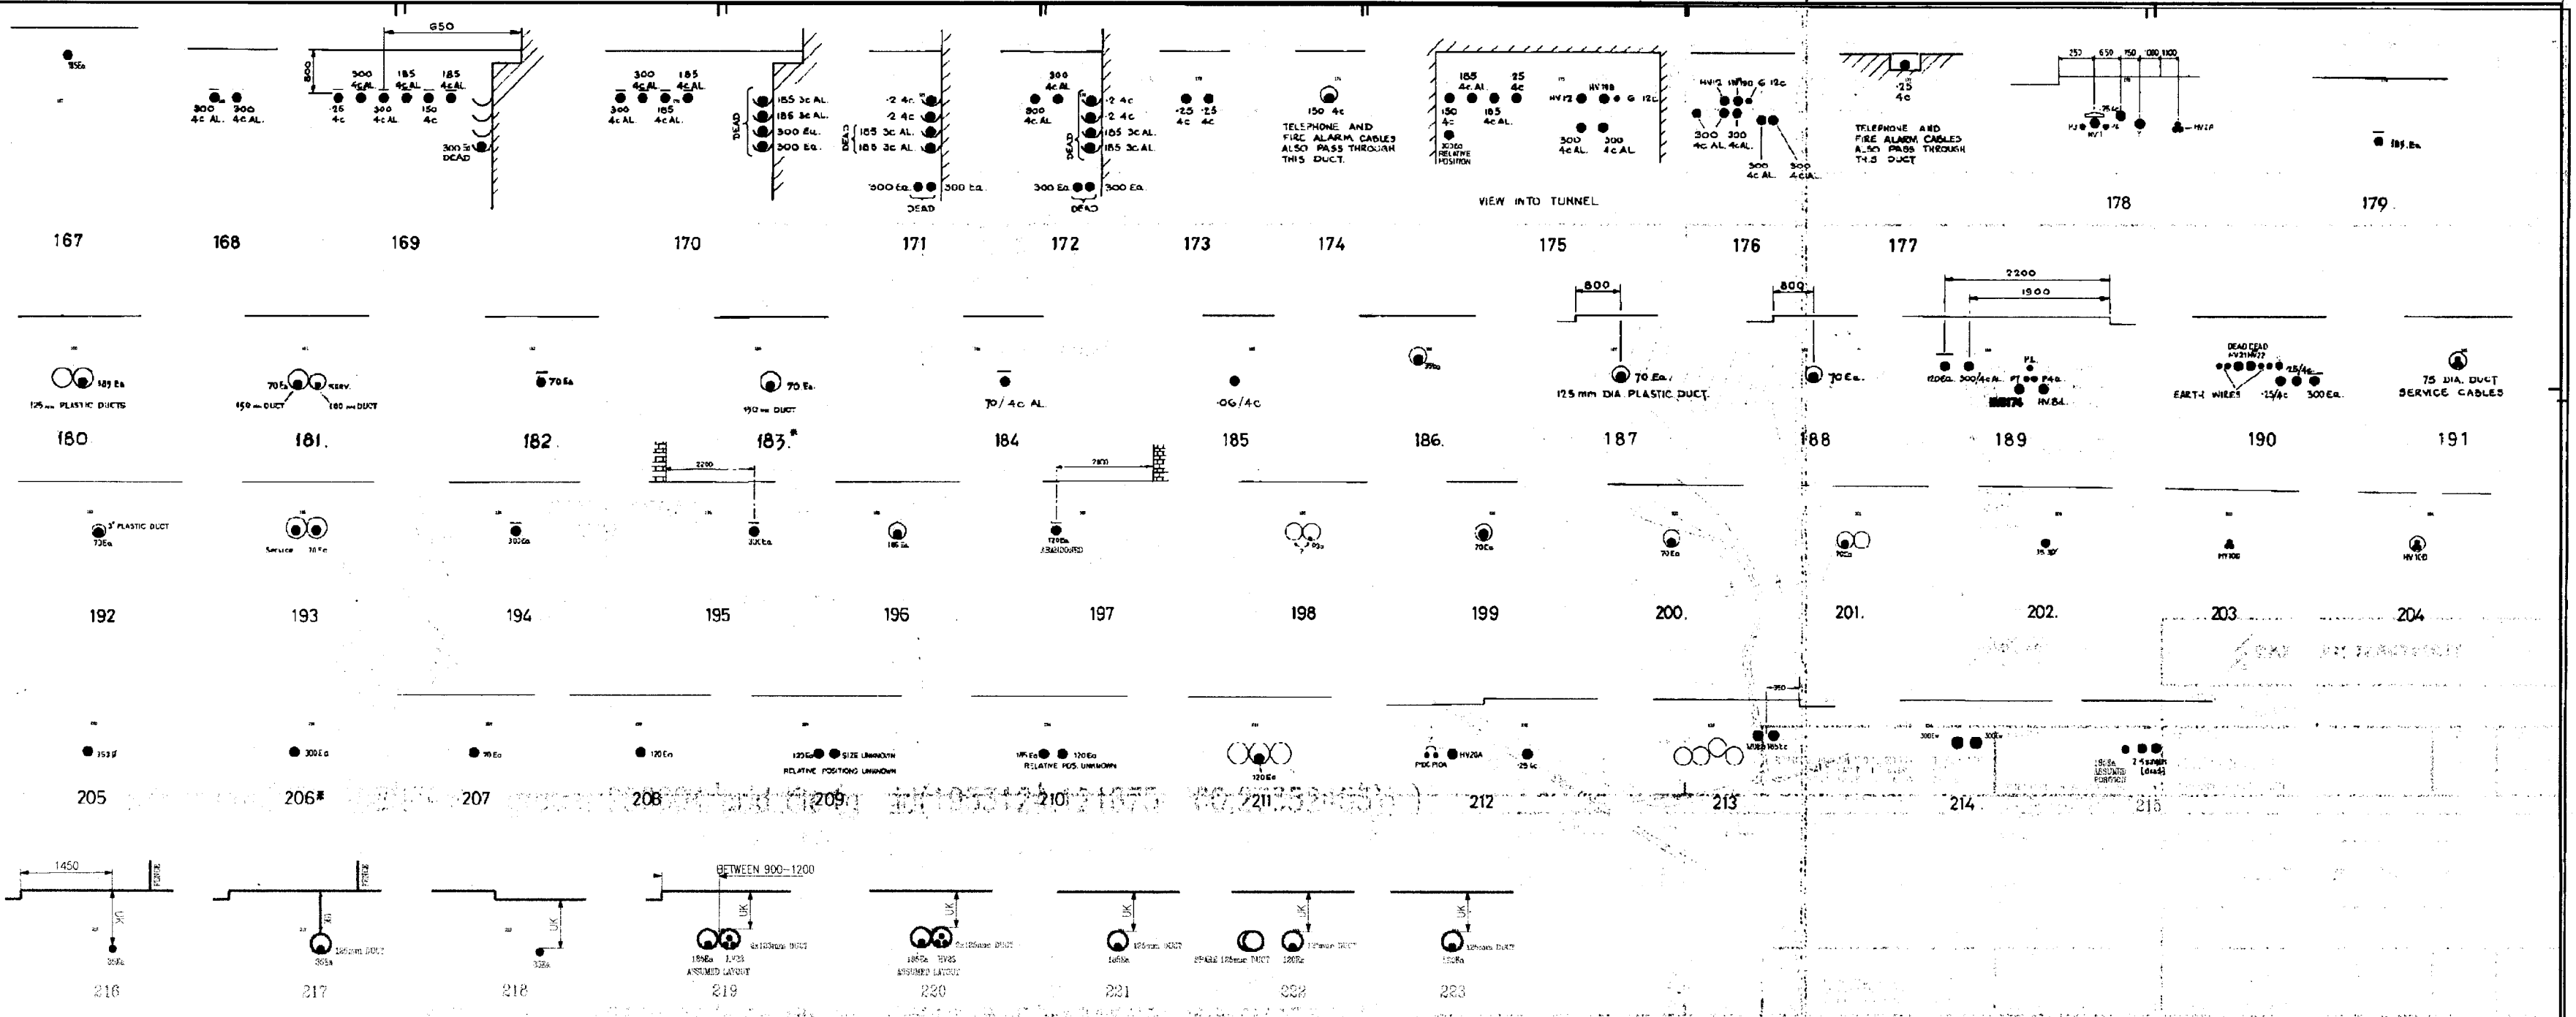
185Eu
167

300 300
4c AL. 4c AL.
168

650
300
300 4c AL 185 4c AL 185 4c AL
·25 4c 300 4c AL 150 4c
300 Eu DEAD
169

300 4c AL 185 4c AL
300 4c AL 185 4c AL
DEAD 185 3c AL. 185 3c AL. 300 Eu. 300 Eu.
170

·2 4c
·2 4c
DEAD 185 3c AL.
185 3c AL.
300 Eu. 300 Eu.
DEAD
171

300 4c AL
300 4c AL
DEAD ·2 4c ·2 4c 185 3c AL. 185 3c AL.
300 Eu. 300 Eu.
DEAD
172

·25 4c ·25 4c
173

150 4c
TELEPHONE AND FIRE ALARM CABLES ALSO PASS THROUGH THIS DUCT.
174

185 4c AL. 25 4c
150 4c 185 4c AL.
300Eu RELATIVE POSITION
HV12 HV18 G 12c
300 4c AL 300 4c AL
VIEW INTO TUNNEL
175

HV12 HV18 G 12c
300 4c AL. 300 4c AL.
300 4c AL. 300 4c AL.
176

·25 4c
TELEPHONE AND FIRE ALARM CABLES ALSO PASS THROUGH THIS DUCT
177

250 650 150 1080 1100
178

185 Eu.
179

185 Eu
125mm PLASTIC DUCTS
180

70Eu RESV.
150mm DUCT 180mm DUCT
181.

70Eu
182

70 Eu.
150mm DUCT
183.*

70/4c AL.
184

·06/4c
185

186.

800
70 Eu.
125 mm DIA. PLASTIC DUCT.
187

800
70 Eu.
188

2200
1900
120Eu. 300/4c AL. P.L. PT P4a. HV.8d.
189

DEAD DEAD HV21 HV22
EARTH WIRES ·25/4c ·25/4c 300 Eu.
190

75 DIA. DUCT SERVICE CABLES
191

3" PLASTIC DUCT 70Eu
192

Service 70Eu
193

300Eu
194

2200
300Eu
195

185Eu
196

2800
120Eu ABANDONED
197

198

70Eu
199

70Eu
200.

70Eu
201.

35 30'
202.

HV100
203

HV100
204

350
205

300Eu
206*

70Eu
207

120Eu
208

120Eu SIZE UNKNOWN
RELATIVE POSITIONS UNKNOWN
209

185Eu 120Eu
RELATIVE POS. UNKNOWN
210

120Eu
211

HV20A
·25 4c
212

350
213

300Eu 300Eu
214

185Eu ASSUMED POSITION (dead)
215

1450
FENCE
UK
35Eu
216

FENCE
UK
185mm DUCT
35Eu
217

UK
35Eu
218

BETWEEN 900~1200
UK
4x125mm DUCT
185Eu HV23
ASSUMED LAYOUT
219

UK
4x125mm DUCT
185Eu HV25
ASSUMED LAYOUT
220

UK
125mm DUCT
185Eu
221

UK
SPARE 125mm DUCT 125mm DUCT
120Eu
222

UK
125mm DUCT
120Eu
223